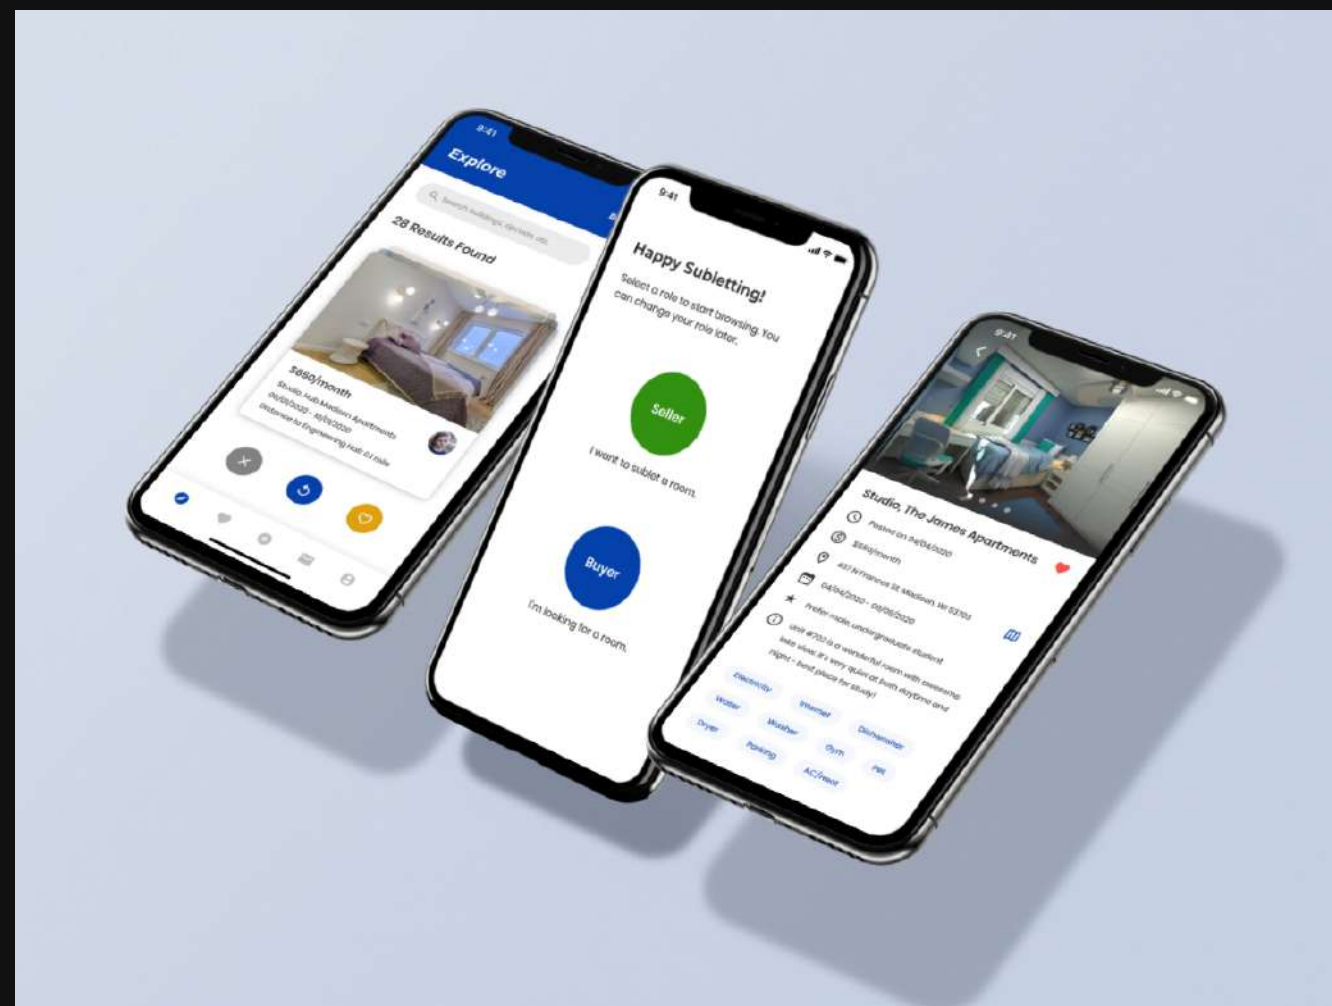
9:41

Explore

Search buildings, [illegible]

28 Results Found

$650/month

Studio, Hub Madison Apartments

05/05/2020 - 10/15/2020

Distance to Engineering Hall: 0.1 mile

9:41

Happy Subletting!

Select a role to start browsing. You can change your role later.

Seller

I want to sublet a room.

Buyer

I'm looking for a room.

9:41

Studio, The James Apartments

Posted on 04/04/2020

$550/month

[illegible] St, Madison, WI 53703

04/04/2020 - 06/05/2020

Prefer male undergraduate student

Unit #702 is a wonderful room with awesome lake view! It's very quiet at both daytime and night - best place for study!

Electricity

Water

Internet

Dishwasher

Dryer

Washer

Gym

Pet

Parking

AC/Heat